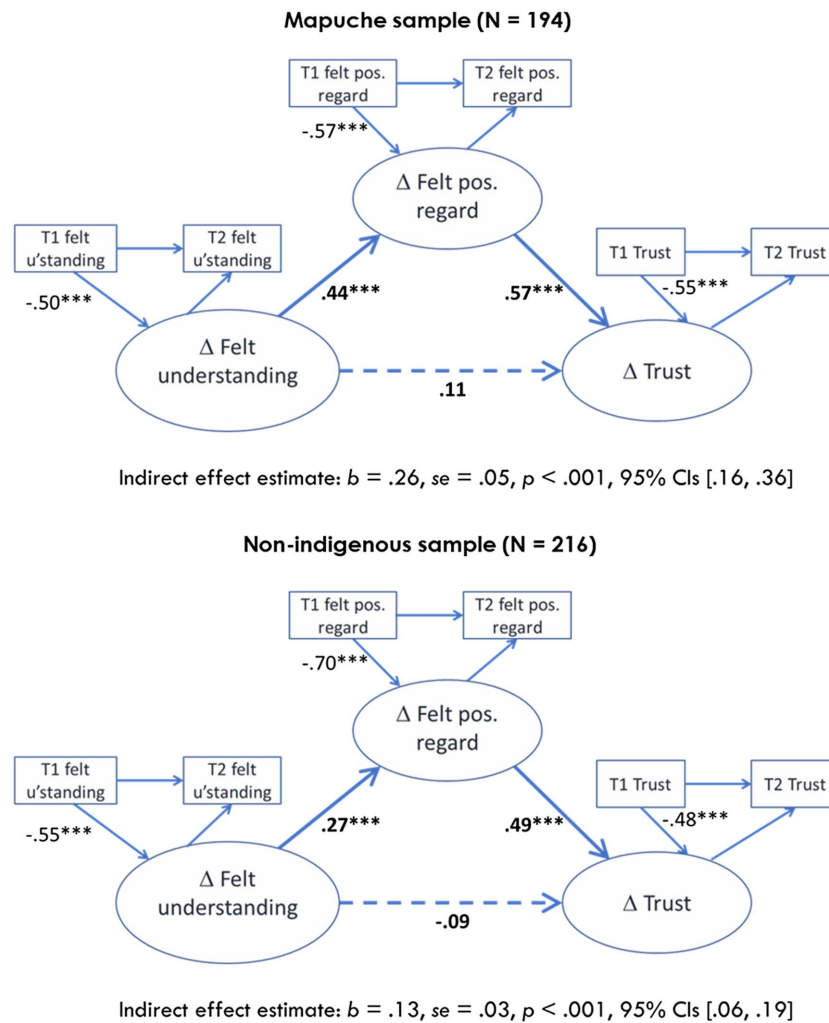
Mapuche sample (N = 194)

T1 felt pos. regard

T2 felt pos. regard

-.57***

Δ Felt pos. regard

T1 felt u'standing

T2 felt u'standing

-.50***

.44***

.57***

T1 Trust

T2 Trust

-.55***

Δ Felt understanding

.11

Δ Trust

Indirect effect estimate: $b$ = .26, $se$ = .05, $p$ < .001, 95% CIs [.16, .36]

Non-indigenous sample (N = 216)

T1 felt pos. regard

T2 felt pos. regard

-.70***

Δ Felt pos. regard

T1 felt u'standing

T2 felt u'standing

-.55***

.27***

.49***

T1 Trust

T2 Trust

-.48***

Δ Felt understanding

-.09

Δ Trust

Indirect effect estimate: $b$ = .13, $se$ = .03, $p$ < .001, 95% CIs [.06, .19]